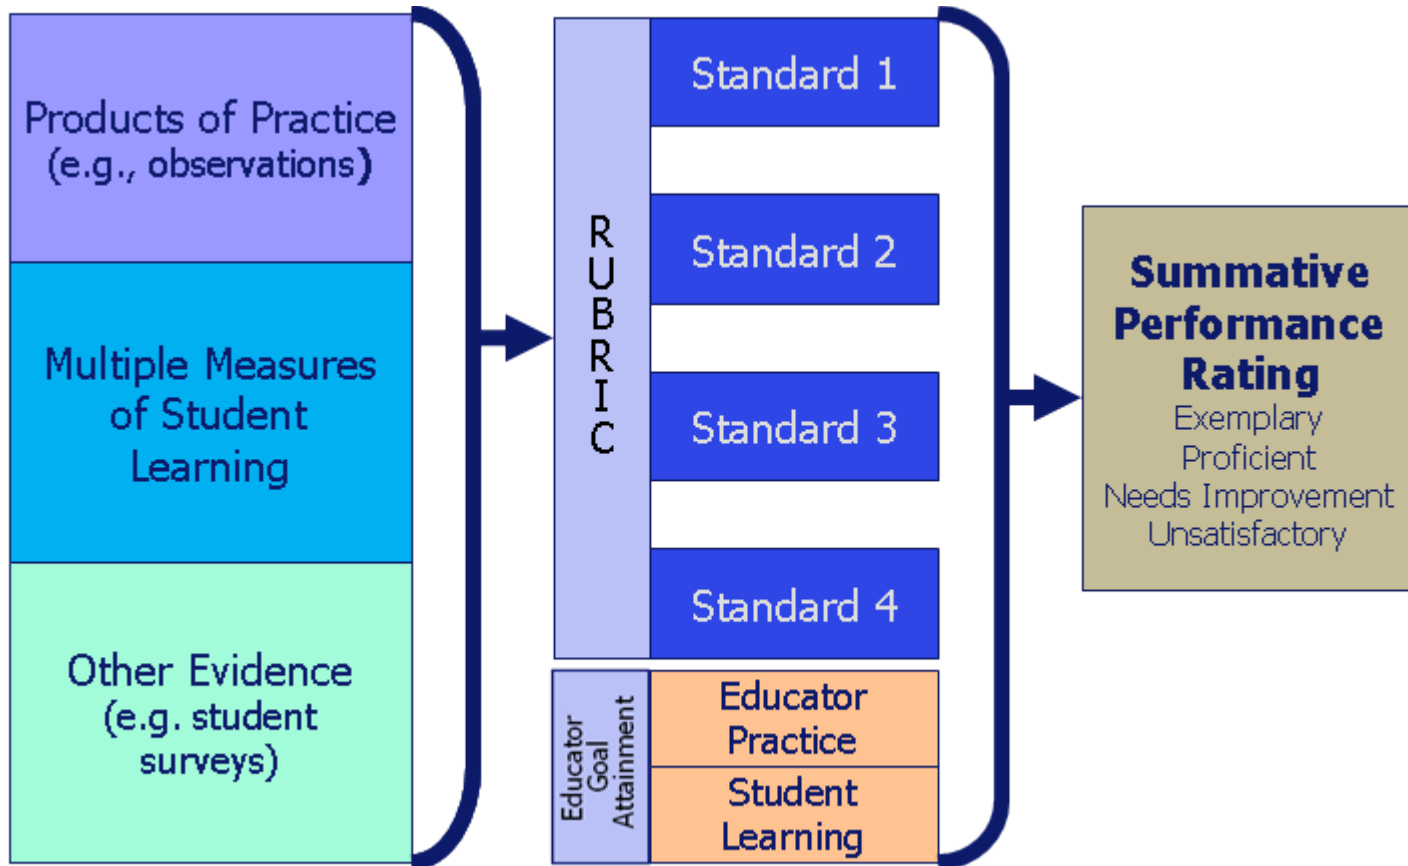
Products of Practice (e.g., observations)

Multiple Measures of Student Learning

Other Evidence (e.g. student surveys)

RUBRIC

Standard 1

Standard 2

Standard 3

Standard 4

Educator Goal Attainment

Educator Practice

Student Learning

Summative Performance Rating
Exemplary
Proficient
Needs Improvement
Unsatisfactory